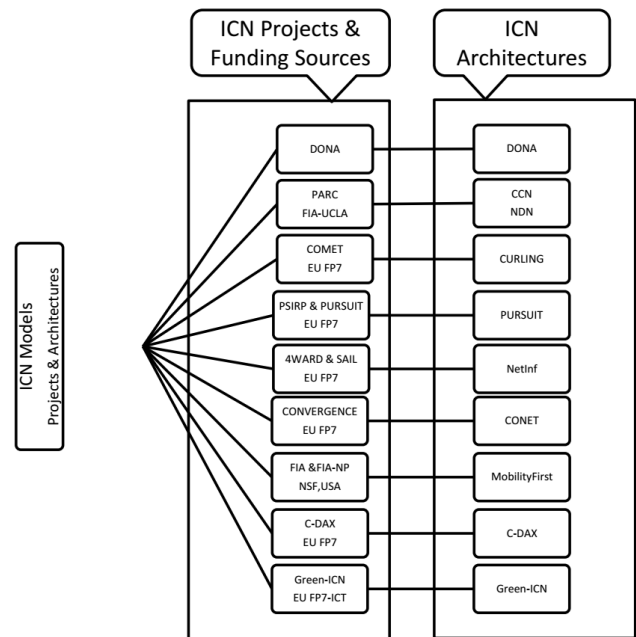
ICN Projects & Funding Sources

ICN Architectures

ICN Models
Projects & Architectures

DONA

PARC
FIA-UCLA

COMET
EU FP7

PSIRP & PURSUIT
EU FP7

4WARD & SAIL
EU FP7

CONVERGENCE
EU FP7

FIA &FIA-NP
NSF,USA

C-DAX
EU FP7

Green-ICN
EU FP7-ICT

DONA

CCN
NDN

CURLING

PURSUIT

NetInf

CONET

MobilityFirst

C-DAX

Green-ICN